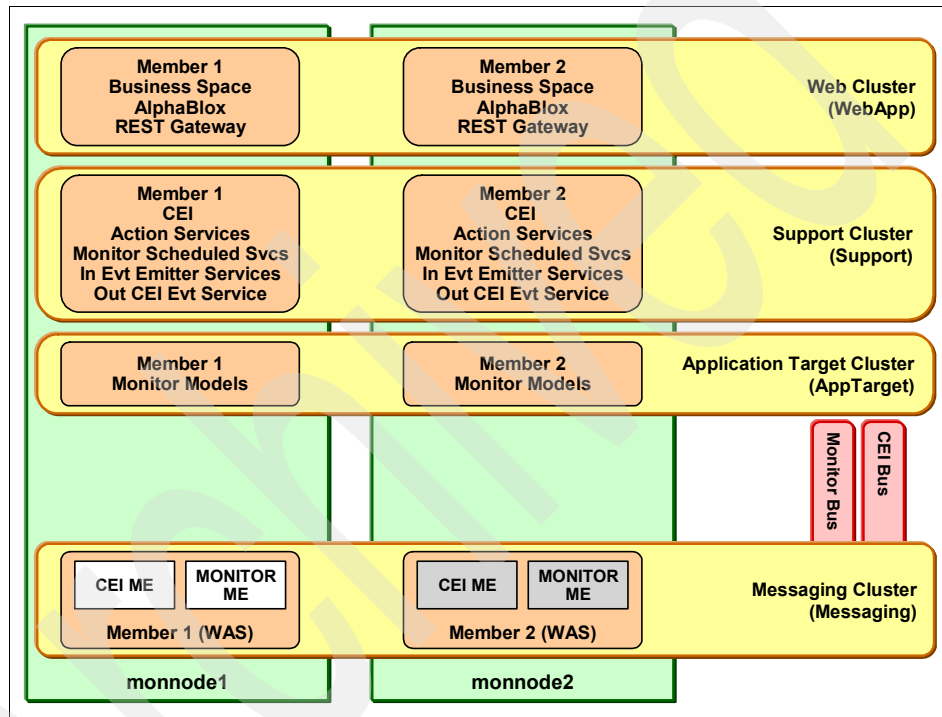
Member 1
Business Space
AlphaBlox
REST Gateway

Member 2
Business Space
AlphaBlox
REST Gateway

Web Cluster
(WebApp)

Member 1
CEI
Action Services
Monitor Scheduled Svcs
In Evt Emitter Services
Out CEI Evt Service

Member 2
CEI
Action Services
Monitor Scheduled Svcs
In Evt Emitter Services
Out CEI Evt Service

Support Cluster
(Support)

Member 1
Monitor Models

Member 2
Monitor Models

Application Target Cluster
(AppTarget)

Monitor Bus

CEI Bus

CEI ME

MONITOR ME

Member 1 (WAS)

CEI ME

MONITOR ME

Member 2 (WAS)

Messaging Cluster
(Messaging)

monnode1

monnode2